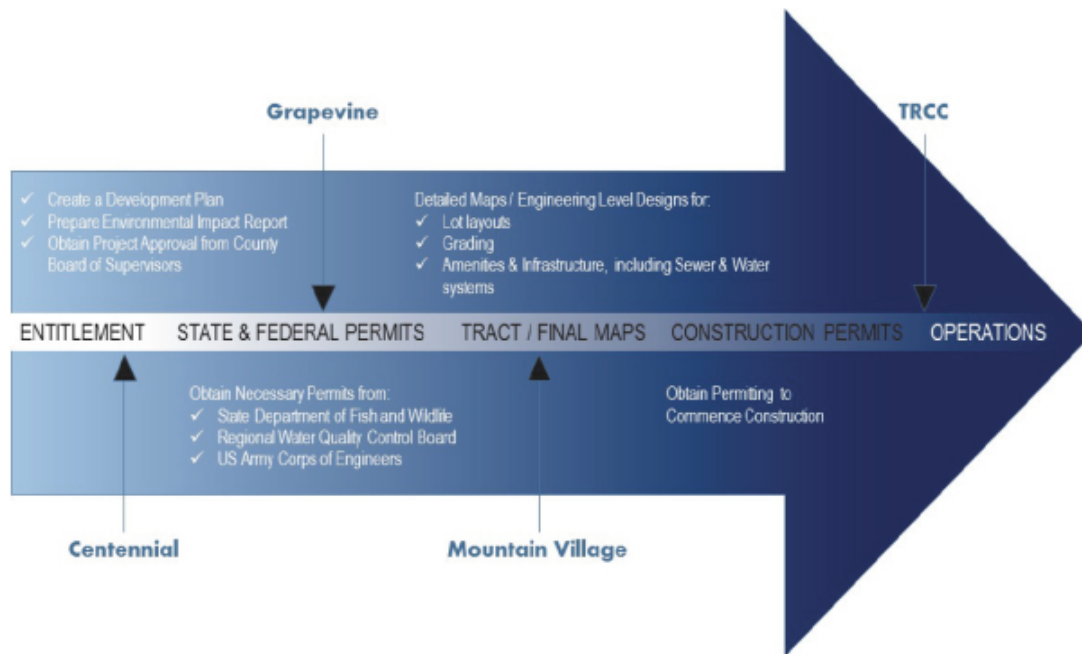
Grapevine

TRCC

✓ Create a Development Plan
✓ Prepare Environmental Impact Report
✓ Obtain Project Approval from County Board of Supervisors

Detailed Maps / Engineering Level Designs for:
✓ Lot layouts
✓ Grading
✓ Amenities & Infrastructure, including Sewer & Water systems

ENTITLEMENT STATE & FEDERAL PERMITS TRACT / FINAL MAPS CONSTRUCTION PERMITS OPERATIONS

Obtain Necessary Permits from:
✓ State Department of Fish and Wildlife
✓ Regional Water Quality Control Board
✓ US Army Corps of Engineers

Obtain Permitting to Commence Construction

Centennial

Mountain Village